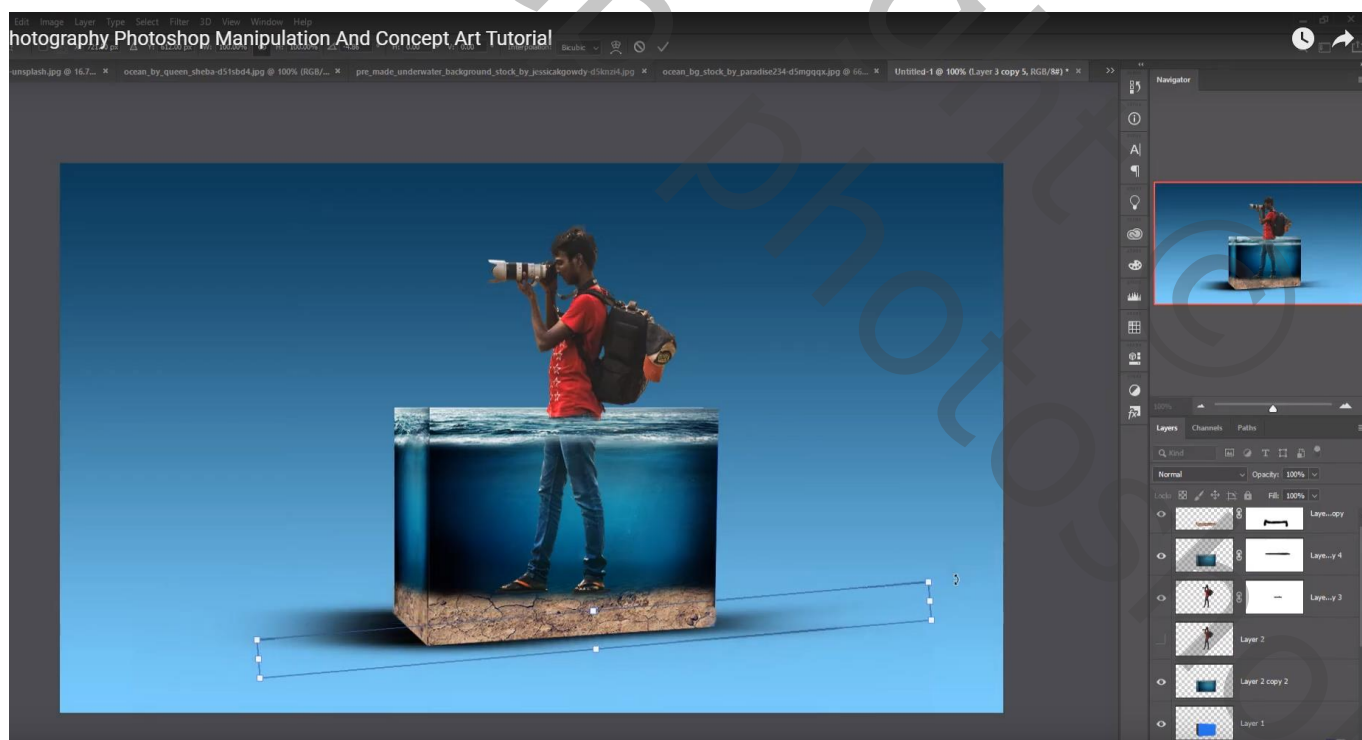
Edit Image Layer Type Select Filter 3D View Window Help

hotography Photoshop Manipulation And Concept Art Tutorial

Bicubic

-unsplash.jpg @ 16.7... × ocean_by_queen_sheba-d51sbd4.jpg @ 100% (RGB/... × pre_made_underwater_background_stock_by_jessicakgowdy-d5knzi4.jpg × ocean_bg_stock_by_paradise234-d5mgqqx.jpg @ 66... × Untitled-1 @ 100% (Layer 3 copy 5, RGB/8#) * ×

Navigator

100%

Layers Channels Paths

Q Kind

Normal

Opacity: 100%

Lock:

Fill: 100%

Laye...opy

Laye...y 4

Laye...y 3

Layer 2

Layer 2 copy 2

Layer 1